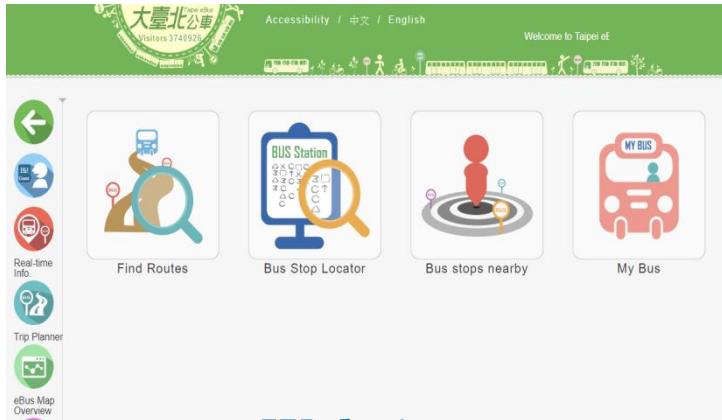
大臺北公車
Taipei eBus
Visitors 3740926

Accessibility / 中文 / English

Welcome to Taipei eE

Real-time Info.

Trip Planner

eBus Map Overview

BUS Station

MY BUS

Find Routes

Bus Stop Locator

Bus stops nearby

My Bus